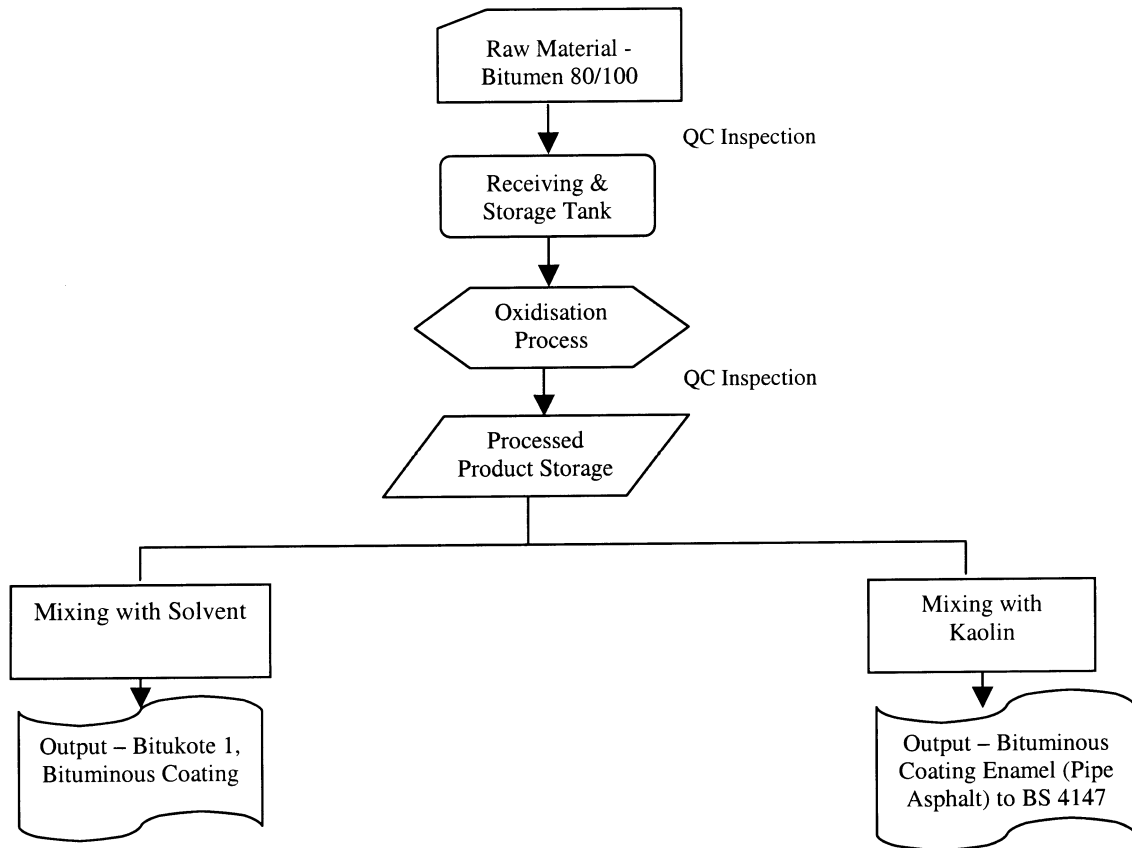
Raw Material - Bitumen 80/100

QC Inspection

Receiving & Storage Tank

Oxidisation Process

QC Inspection

Processed Product Storage

Mixing with Solvent

Mixing with Kaolin

Output – Bitukote 1, Bituminous Coating

Output – Bituminous Coating Enamel (Pipe Asphalt) to BS 4147